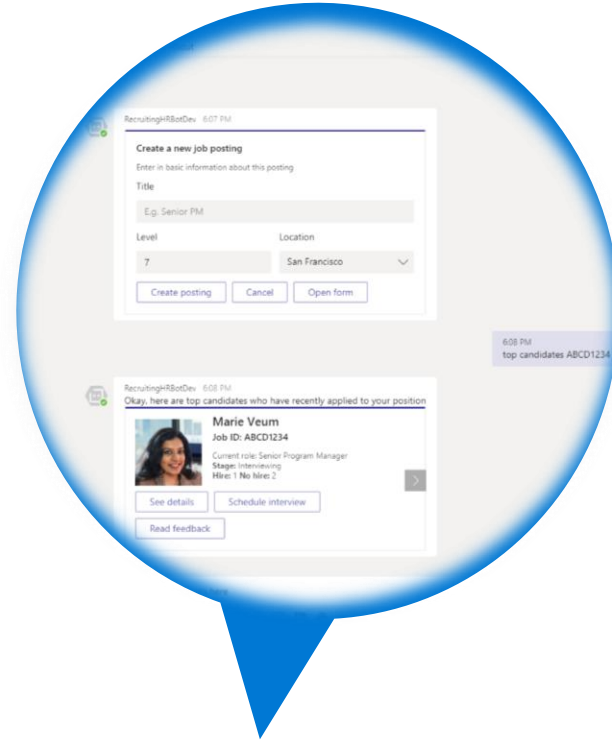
RecruitingHRBotDev 6:07 PM

Create a new job posting

Enter in basic information about this posting

Title

E.g. Senior PM

Level

7

Location

San Francisco

Create posting

Cancel

Open form

6:08 PM
top candidates ABCD1234

RecruitingHRBotDev 6:08 PM

Okay, here are top candidates who have recently applied to your position

Marie Veum

Job ID: ABCD1234

Current role: Senior Program Manager

Stage: Interviewing

Hire: 1 No hire: 2

See details

Schedule interview

Read feedback